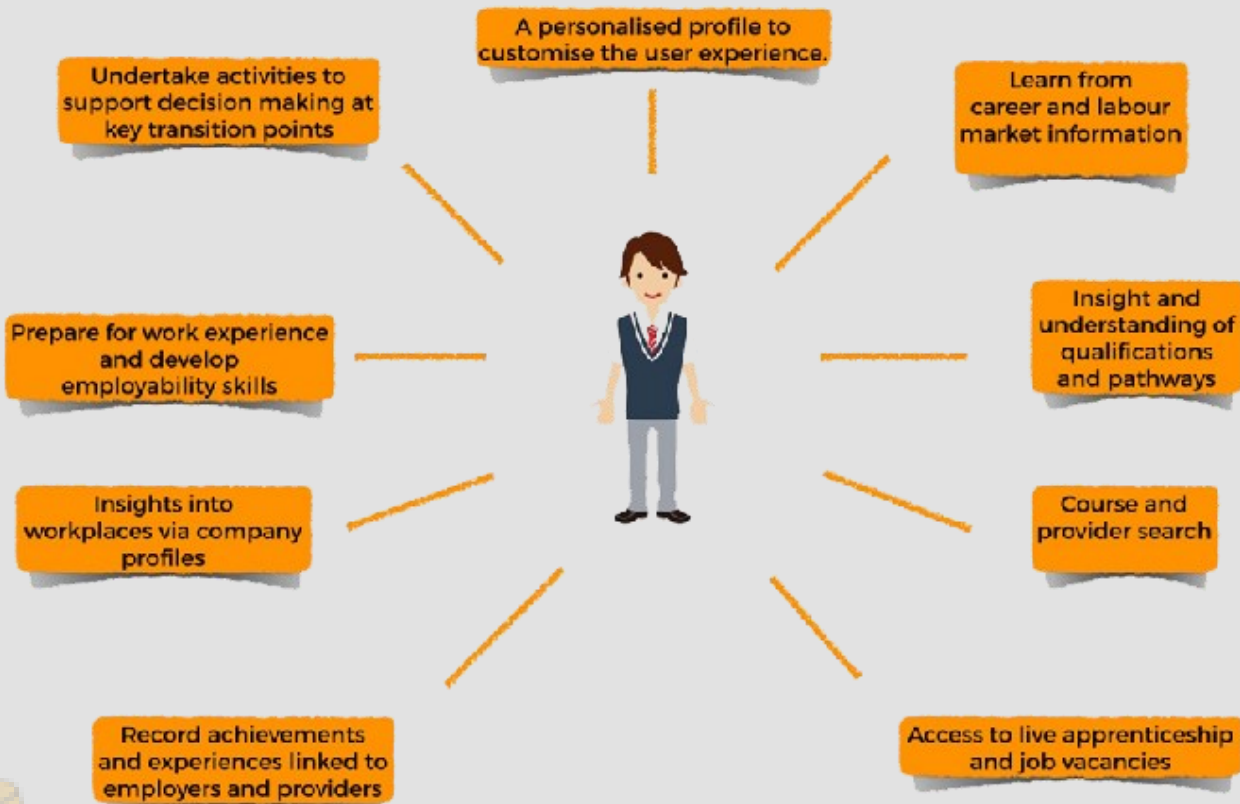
A personalised profile to customise the user experience.

Undertake activities to support decision making at key transition points

Learn from career and labour market information

Prepare for work experience and develop employability skills

Insight and understanding of qualifications and pathways

Insights into workplaces via company profiles

Course and provider search

Record achievements and experiences linked to employers and providers

Access to live apprenticeship and job vacancies